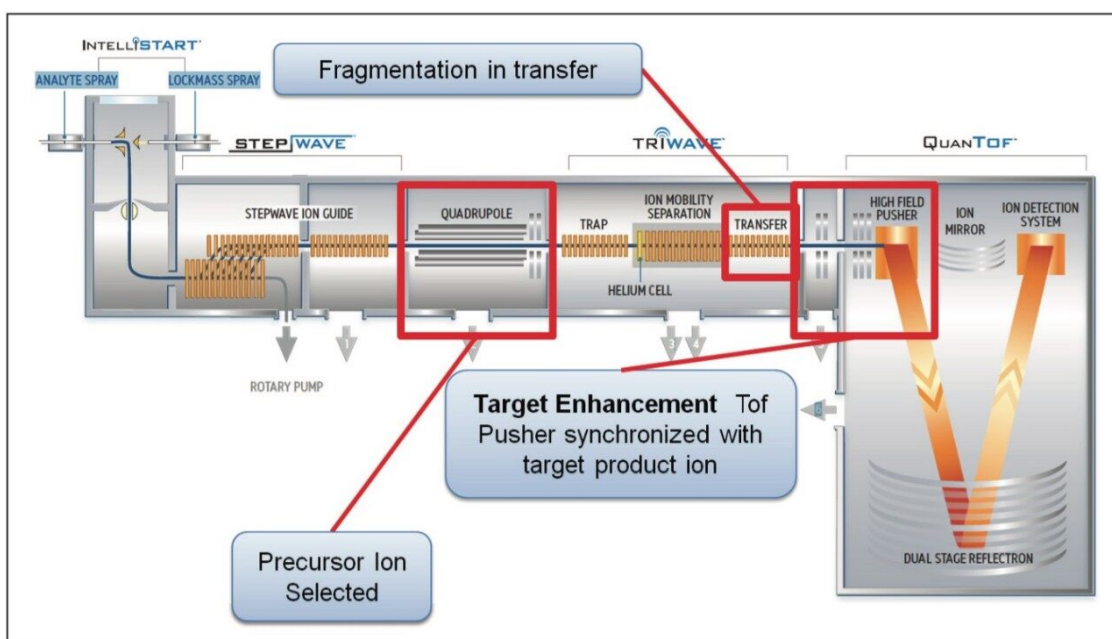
INTELLISTART

ANALYTE SPRAY

LOCKMASS SPRAY

Fragmentation in transfer

STEPWAVE

TRIWAVE

QUANTOF

STEPWAVE ION GUIDE

QUADRUPOLE

TRAP

ION MOBILITY SEPARATION

TRANSFER

HELIUM CELL

HIGH FIELD PUSHER

ION MIRROR

ION DETECTION SYSTEM

1

2

3

4

5

6

ROTARY PUMP

**Target Enhancement** Tof Pusher synchronized with target product ion

Precursor Ion Selected

DUAL STAGE REFLECTRON